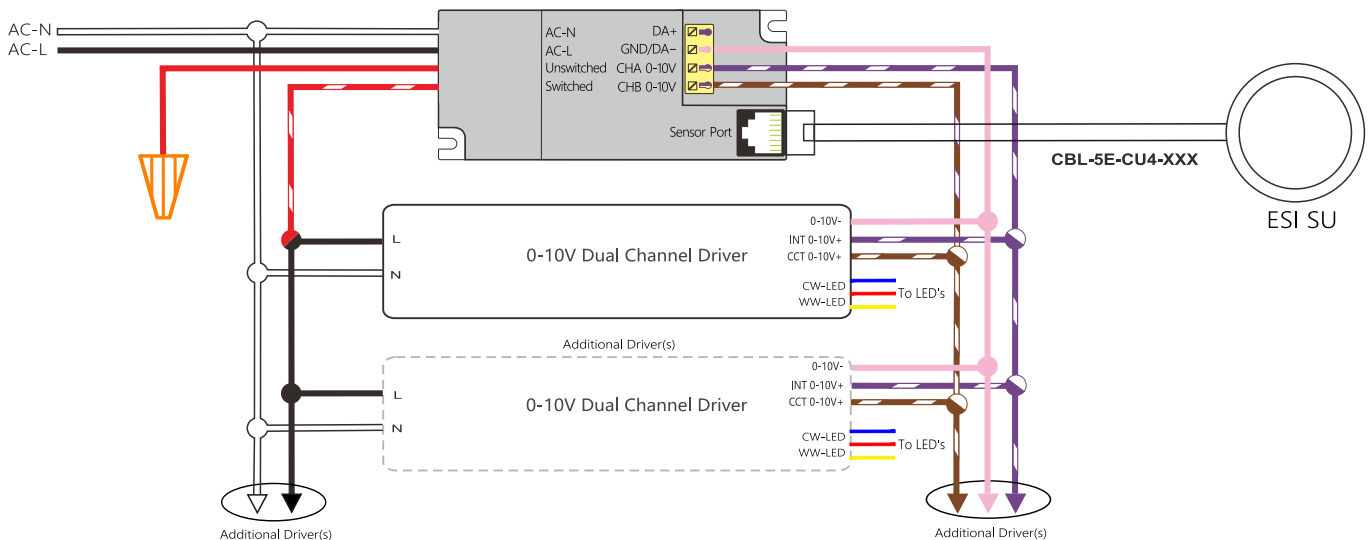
AC-N
AC-L

AC-N
AC-L
Unswitched
Switched

DA+
GND/DA−
CHA 0-10V
CHB 0-10V

Sensor Port

CBL-5E-CU4-XXX

ESI SU

L
N
0-10V Dual Channel Driver
0-10V-
INT 0-10V+
CCT 0-10V+
CW-LED
WW-LED
To LED's

Additional Driver(s)

L
N
0-10V Dual Channel Driver
0-10V-
INT 0-10V+
CCT 0-10V+
CW-LED
WW-LED
To LED's

Additional Driver(s)

Additional Driver(s)